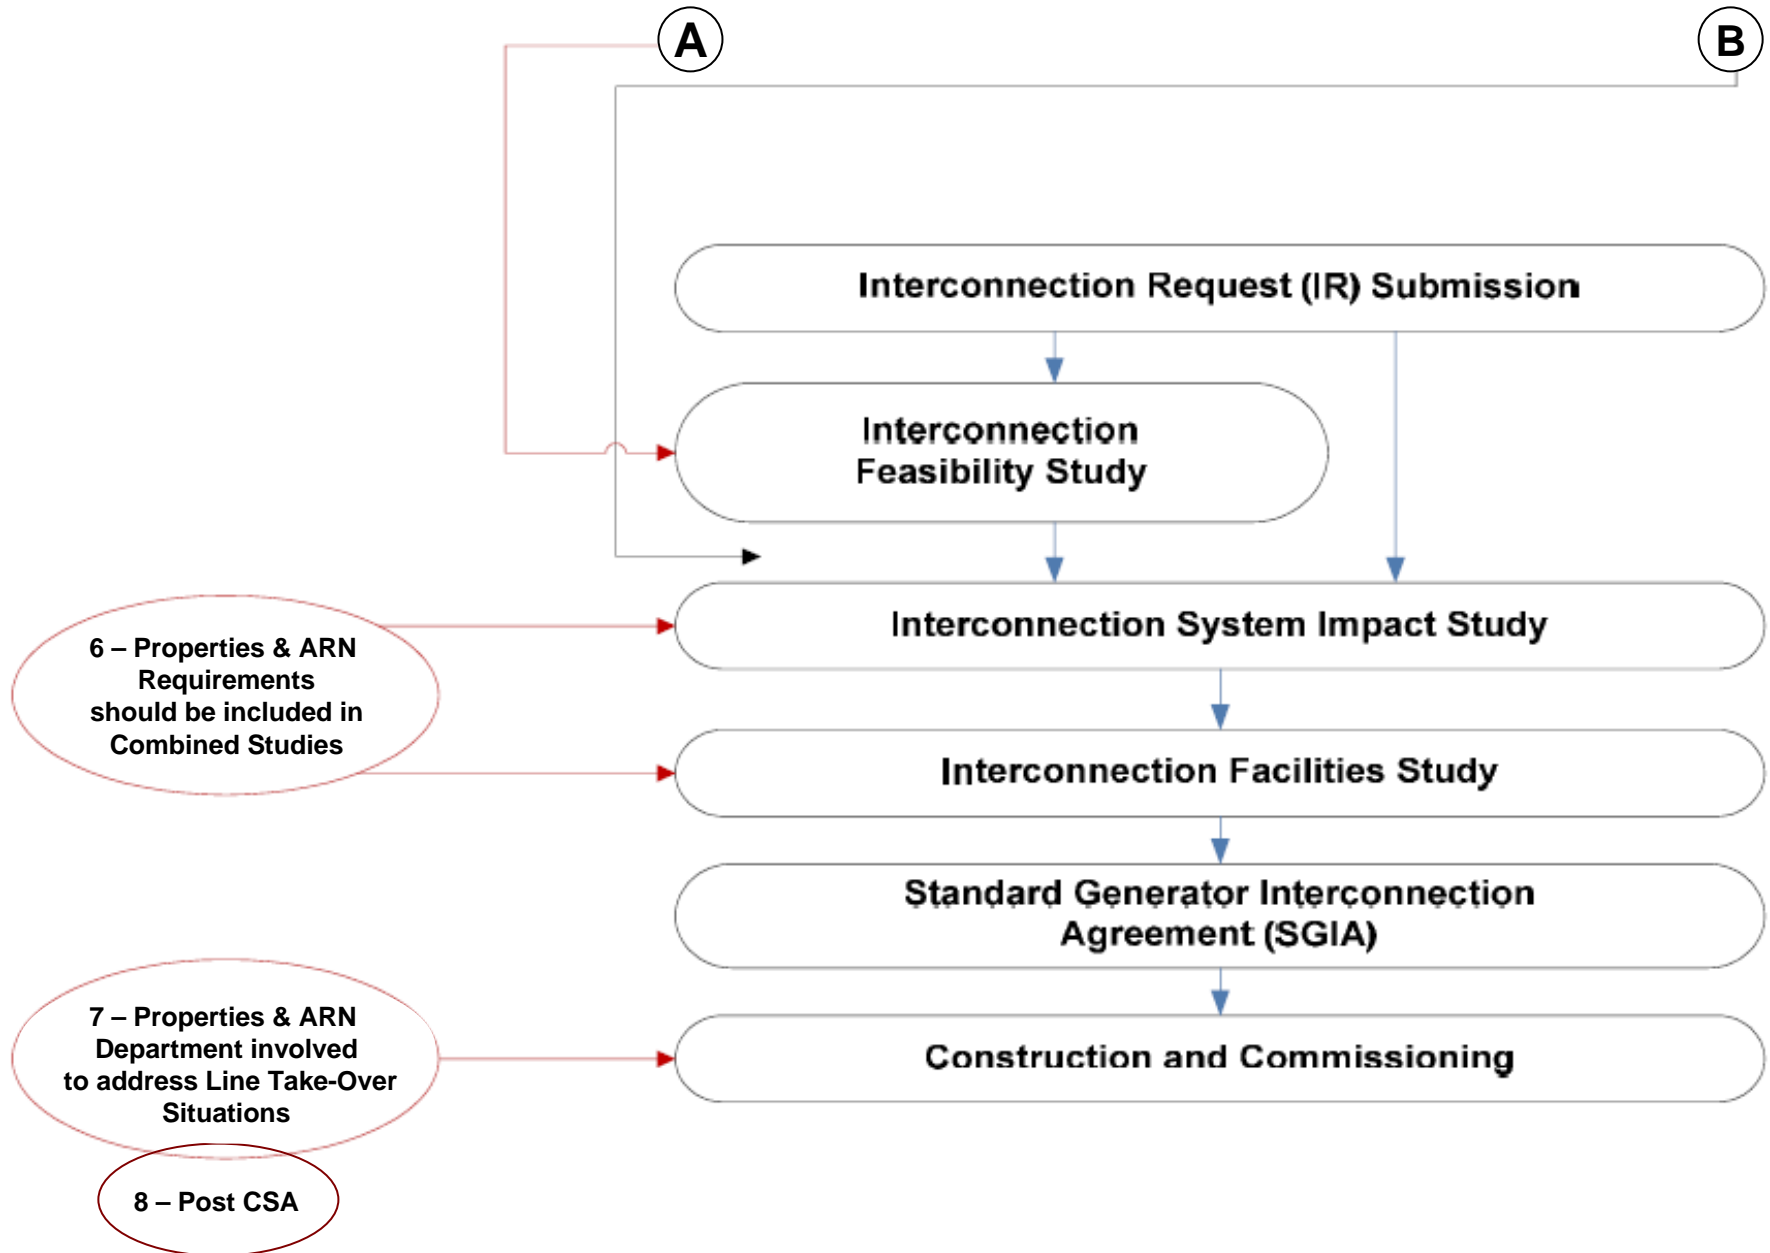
A

B

Interconnection Request (IR) Submission

Interconnection Feasibility Study

Interconnection System Impact Study

6 – Properties & ARN Requirements should be included in Combined Studies

Interconnection Facilities Study

Standard Generator Interconnection Agreement (SGIA)

7 – Properties & ARN Department involved to address Line Take-Over Situations

Construction and Commissioning

8 – Post CSA